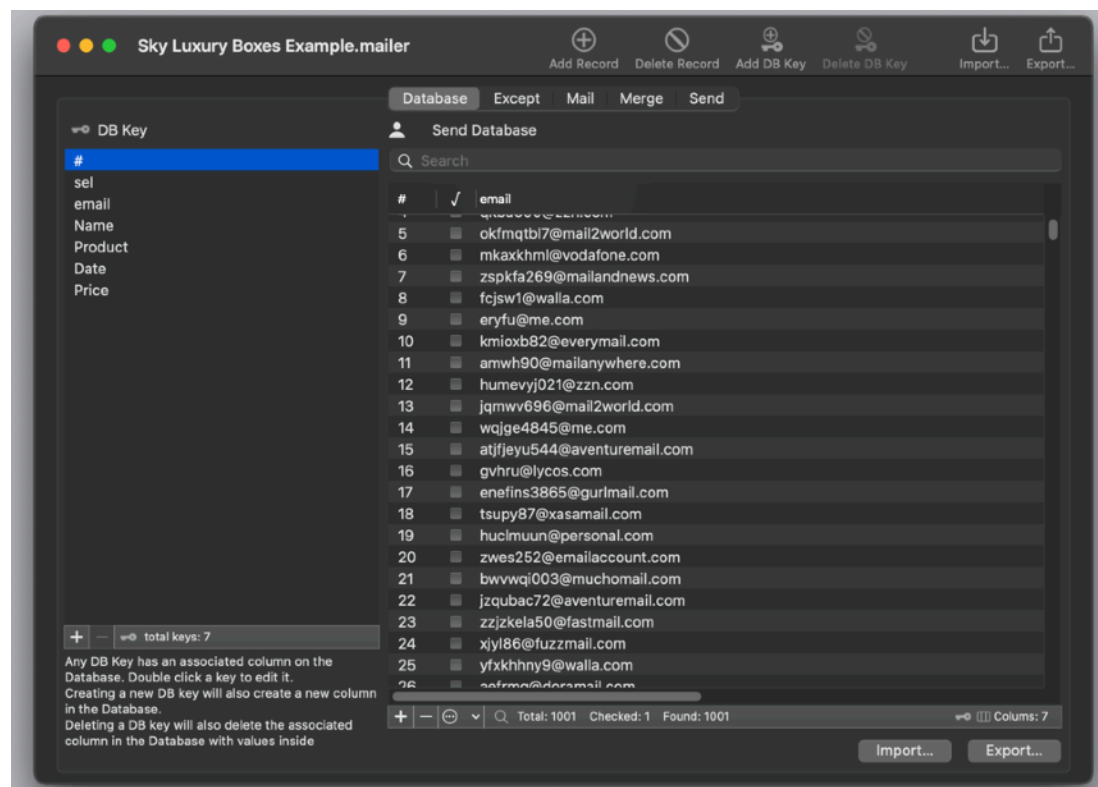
Sky Luxury Boxes Example.mailer

Add Record Delete Record Add DB Key Delete DB Key Import... Export...

Database Except Mail Merge Send

DB Key

#
sel
email
Name
Product
Date
Price

+ — total keys: 7

Any DB Key has an associated column on the Database. Double click a key to edit it.
Creating a new DB key will also create a new column in the Database.
Deleting a DB key will also delete the associated column in the Database with values inside

Send Database

Search

| # | √ | email |
|---|---|---|
| 4 | | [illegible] |
| 5 | | okfmqtbl7@mail2world.com |
| 6 | | mkaxkhml@vodafone.com |
| 7 | | zspkfa269@mailandnews.com |
| 8 | | fcjsw1@walla.com |
| 9 | | eryfu@me.com |
| 10 | | kmioxb82@everymail.com |
| 11 | | amwh90@mailanywhere.com |
| 12 | | humevyj021@zzn.com |
| 13 | | jqmwv696@mail2world.com |
| 14 | | wqjge4845@me.com |
| 15 | | atjfjeyu544@aventuremail.com |
| 16 | | gvhru@lycos.com |
| 17 | | enefins3865@gurlmail.com |
| 18 | | tsupy87@xasamail.com |
| 19 | | huclmuun@personal.com |
| 20 | | zwes252@emailaccount.com |
| 21 | | bwvwqi003@muchomail.com |
| 22 | | jzqubac72@aventuremail.com |
| 23 | | zzjzkela50@fastmail.com |
| 24 | | xjyl86@fuzzmail.com |
| 25 | | yfxkhhny9@walla.com |
| 26 | | aefrmq@doramail.com |

Total: 1001 Checked: 1 Found: 1001 Columns: 7

Import... Export...